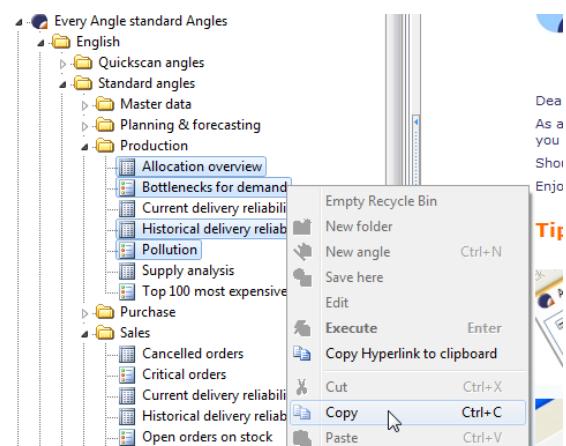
Every Angle standard Angles
English
Quickscan angles
Standard angles
Master data
Planning & forecasting
Production
Allocation overview
Bottlenecks for demand
Current delivery reliabili
Historical delivery reliab
Pollution
Supply analysis
Top 100 most expensive
Purchase
Sales
Cancelled orders
Critical orders
Current delivery reliabili
Historical delivery reliab
Open orders on stock

Empty Recycle Bin
New folder
New angle Ctrl+N
Save here
Edit
Execute Enter
Copy Hyperlink to clipboard
Cut Ctrl+X
Copy Ctrl+C
Paste Ctrl+V

Dea
As a
you
Shou
Enjo
Tip